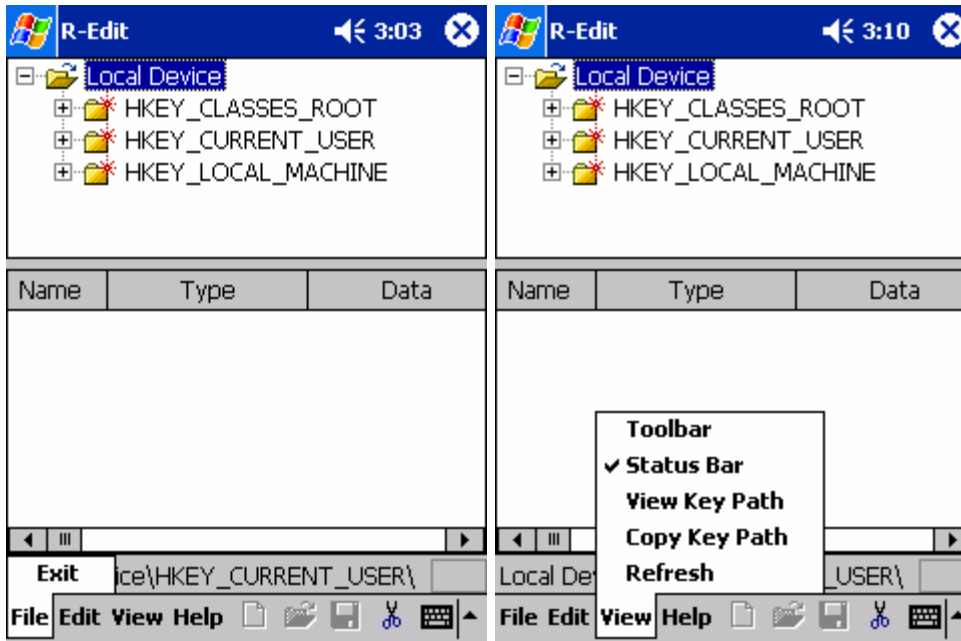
R-Edit 3:03

Local Device
HKEY_CLASSES_ROOT
HKEY_CURRENT_USER
HKEY_LOCAL_MACHINE

| Name | Type | Data |
|---|---|---|

Exit
ice\HKEY_CURRENT_USER\

File Edit View Help

R-Edit 3:10

Local Device
HKEY_CLASSES_ROOT
HKEY_CURRENT_USER
HKEY_LOCAL_MACHINE

| Name | Type | Data |
|---|---|---|

Toolbar
✔ Status Bar
View Key Path
Copy Key Path
Refresh

Local De
_USER\

File Edit View Help